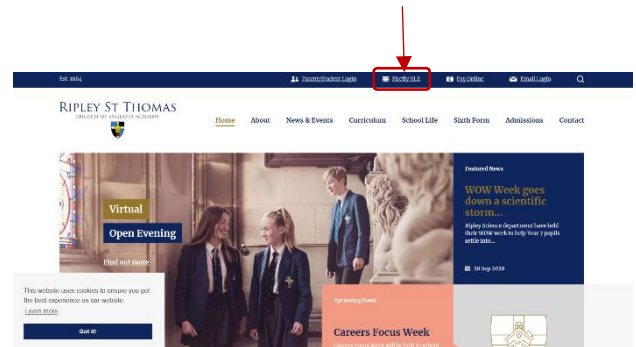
Est. 1864

Parent/Student Login

Firefly VLE

Pay Online

Email Login

RIPLEY ST THOMAS

CHURCH OF ENGLAND ACADEMY

Home

About

News & Events

Curriculum

School Life

Sixth Form

Admissions

Contact

Virtual

Open Evening

Find out more

Featured News

WOW Week goes down a scientific storm...

Ripley Science department have held their WOW week to help Year 7 pupils settle into...

28 Sep 2020

Upcoming Event

Careers Focus Week

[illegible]

This website uses cookies to ensure you get the best experience on our website.

Learn more

Got it!